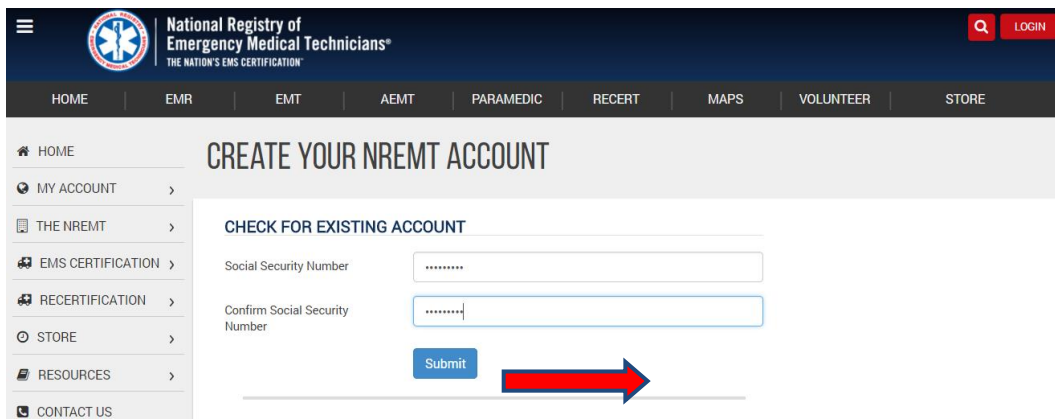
National Registry of Emergency Medical Technicians®
THE NATION'S EMS CERTIFICATION™

LOGIN

HOME | EMR | EMT | AEMT | PARAMEDIC | RECERT | MAPS | VOLUNTEER | STORE

HOME
MY ACCOUNT ›
THE NREMT ›
EMS CERTIFICATION ›
RECERTIFICATION ›
STORE ›
RESOURCES ›
CONTACT US

CREATE YOUR NREMT ACCOUNT

CHECK FOR EXISTING ACCOUNT

Social Security Number
•••••••••

Confirm Social Security Number
•••••••••

Submit